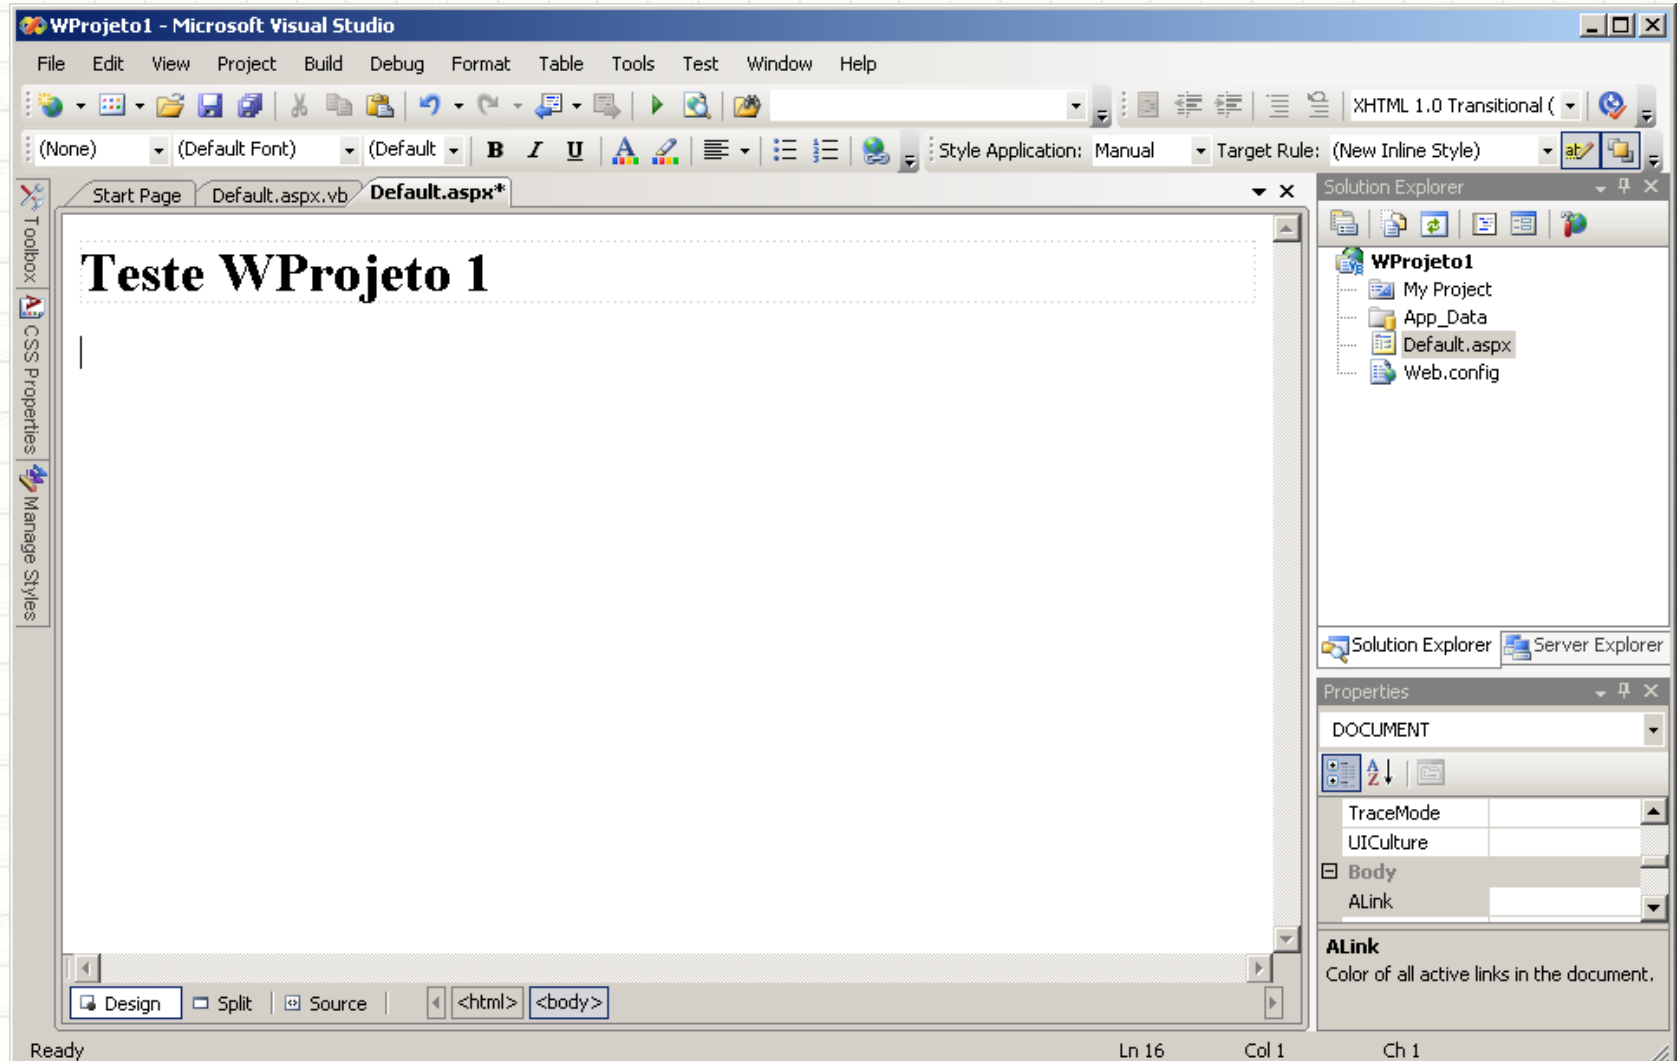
WProjeto1 - Microsoft Visual Studio

File Edit View Project Build Debug Format Table Tools Test Window Help

XHTML 1.0 Transitional (

(None) (Default Font) (Default B I U Style Application: Manual Target Rule: (New Inline Style)

Toolbox CSS Properties Manage Styles

Start Page Default.aspx.vb Default.aspx*

Teste WProjeto 1

Design Split Source <html> <body>

Solution Explorer

WProjeto1
My Project
App_Data
Default.aspx
Web.config

Solution Explorer Server Explorer

Properties

DOCUMENT

TraceMode
UICulture
Body
ALink

ALink
Color of all active links in the document.

Ready Ln 16 Col 1 Ch 1